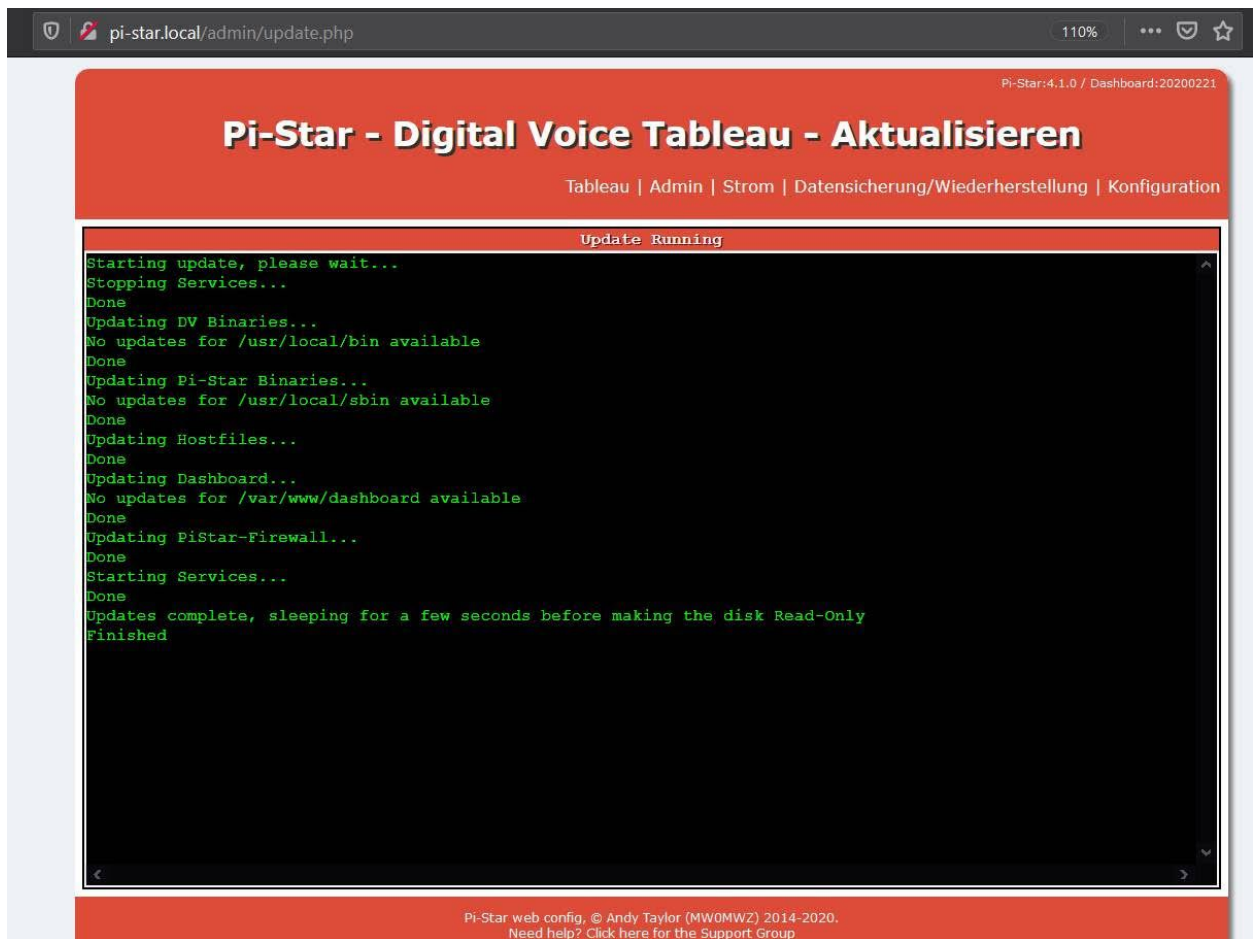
pi-star.local/admin/update.php

110%

Pi-Star:4.1.0 / Dashboard:20200221

Pi-Star - Digital Voice Tableau - Aktualisieren

Tableau | Admin | Strom | Datensicherung/Wiederherstellung | Konfiguration

Update Running

Starting update, please wait...
Stopping Services...
Done
Updating DV Binaries...
No updates for /usr/local/bin available
Done
Updating Pi-Star Binaries...
No updates for /usr/local/sbin available
Done
Updating Hostfiles...
Done
Updating Dashboard...
No updates for /var/www/dashboard available
Done
Updating PiStar-Firewall...
Done
Starting Services...
Done
Updates complete, sleeping for a few seconds before making the disk Read-Only
Finished

Pi-Star web config, © Andy Taylor (MW0MWZ) 2014-2020.
Need help? Click here for the Support Group